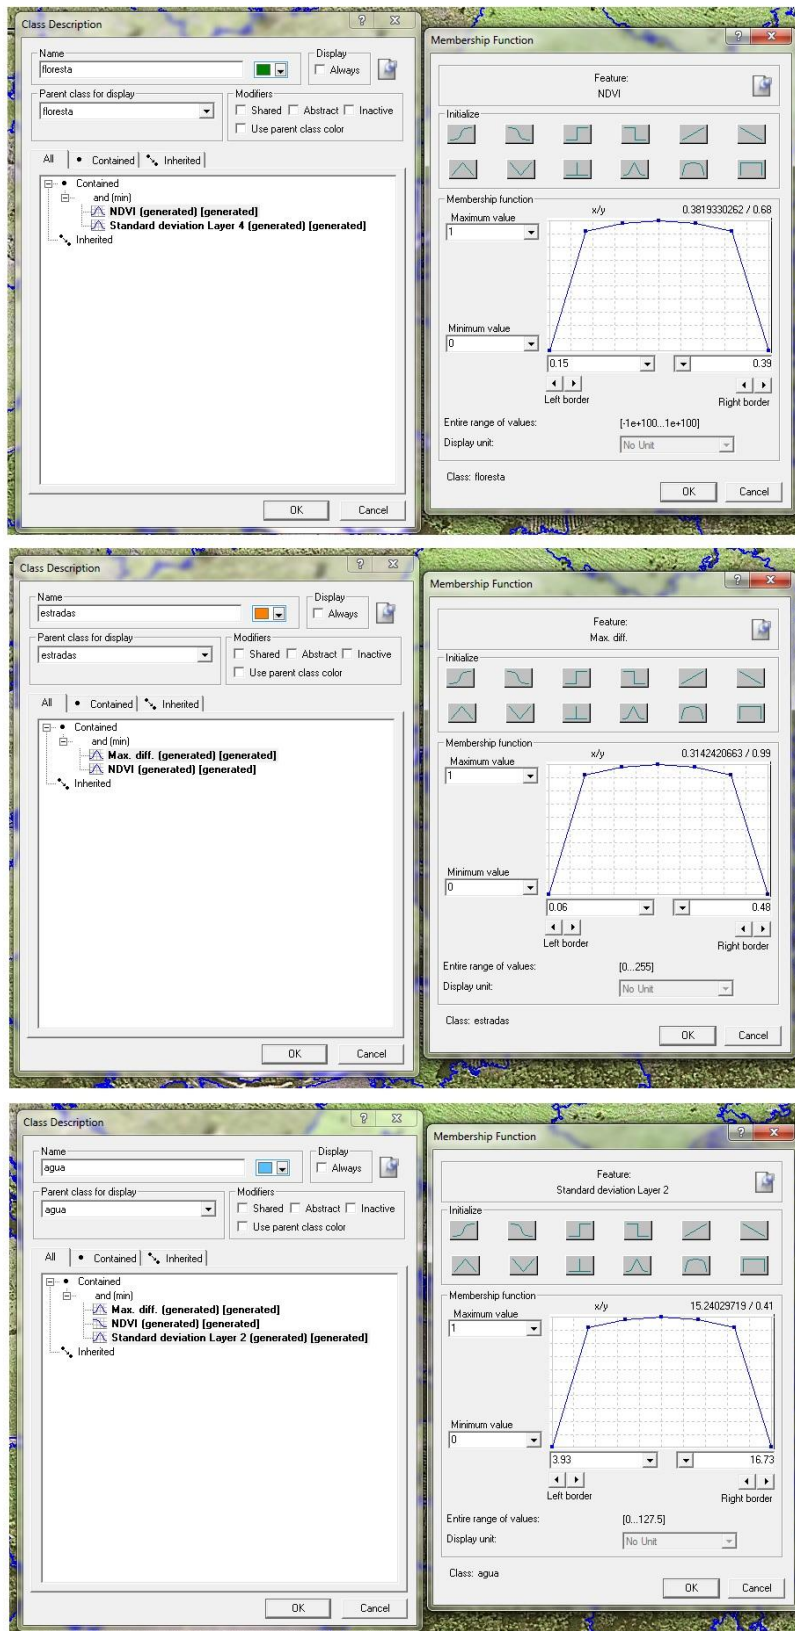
Class Description

Name
floresta

Display
Always

Parent class for display
floresta

Modifiers
Shared Abstract Inactive
Use parent class color

All | Contained | Inherited

Contained
and (min)
NDVI (generated) [generated]
Standard deviation Layer 4 (generated) [generated]
Inherited

OK Cancel

Membership Function

Feature:
NDVI

Initialize

Membership function
Maximum value
1
x/y
0.3819330262 / 0.68

Minimum value
0

0.15
0.39
Left border
Right border

Entire range of values: [-1e+100...1e+100]
Display unit: No Unit

Class: floresta

OK Cancel

Class Description

Name
estradas

Display
Always

Parent class for display
estradas

Modifiers
Shared Abstract Inactive
Use parent class color

All | Contained | Inherited

Contained
and (min)
Max. diff. (generated) [generated]
NDVI (generated) [generated]
Inherited

OK Cancel

Membership Function

Feature:
Max. diff.

Initialize

Membership function
Maximum value
1
x/y
0.3142420663 / 0.99

Minimum value
0

0.06
0.48
Left border
Right border

Entire range of values: [0...255]
Display unit: No Unit

Class: estradas

OK Cancel

Class Description

Name
agua

Display
Always

Parent class for display
agua

Modifiers
Shared Abstract Inactive
Use parent class color

All | Contained | Inherited

Contained
and (min)
Max. diff. (generated) [generated]
NDVI (generated) [generated]
Standard deviation Layer 2 (generated) [generated]
Inherited

OK Cancel

Membership Function

Feature:
Standard deviation Layer 2

Initialize

Membership function
Maximum value
1
x/y
15.24029719 / 0.41

Minimum value
0

3.93
16.73
Left border
Right border

Entire range of values: [0...127.5]
Display unit: No Unit

Class: agua

OK Cancel